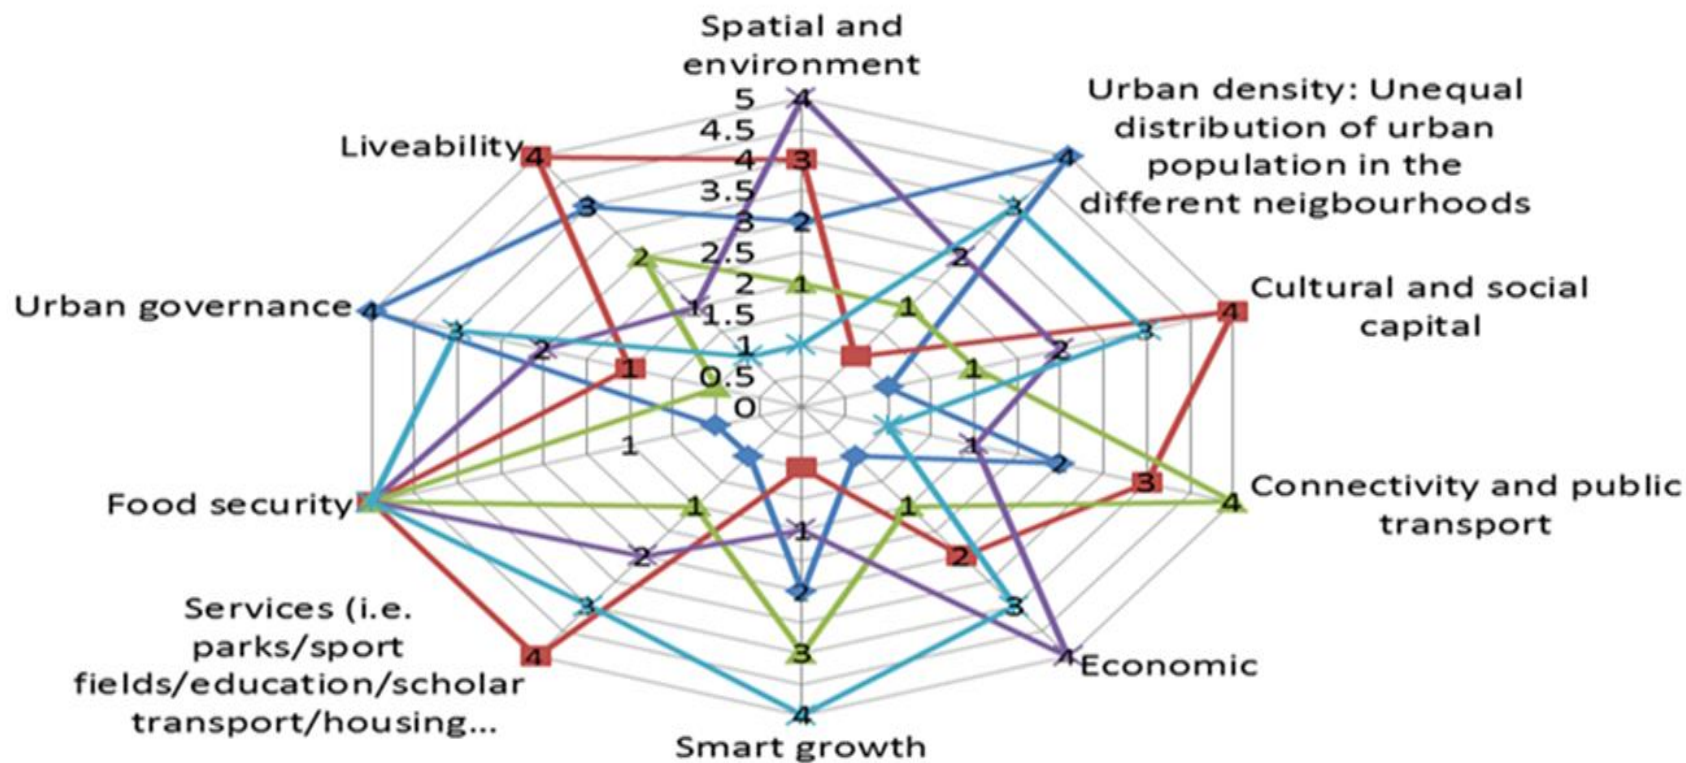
Spatial and environment

Urban density: Unequal distribution of urban population in the different neigbourhoods

Cultural and social capital

Connectivity and public transport

Economic

Smart growth

Services (i.e. parks/sport fields/education/scholar transport/housing...

Food security

Urban governance

Liveability

5
4.5
4
3.5
3
2.5
2
1.5
1
0.5
0

4 3 2 1 4 3 1 2 1 3 2 4 3 1 2 1 3 2 4 1 1 2 3 1 2 4 3 1 2 3 4 2 4 3 1 2 1 3 4 2 1 1 1 4 3 2 1 3 1 2 4 3 4 2 1 1